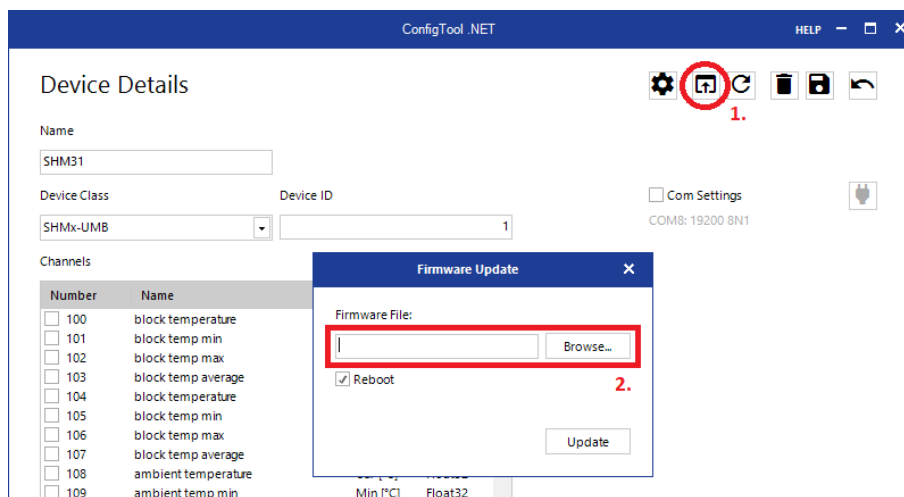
ConfigTool .NET

HELP

Device Details

1.

Name

SHM31

Device Class

Device ID

SHMx-UMB

1

Com Settings

COM8: 19200 8N1

Channels

| Number | Name |
|---|---|
| 100 | block temperature |
| 101 | block temp min |
| 102 | block temp max |
| 103 | block temp average |
| 104 | block temperature |
| 105 | block temp min |
| 106 | block temp max |
| 107 | block temp average |
| 108 | ambient temperature |
| 109 | ambient temp min |

Min [°C] Float32

Firmware Update

Firmware File:

Browse...

2.

Reboot

Update